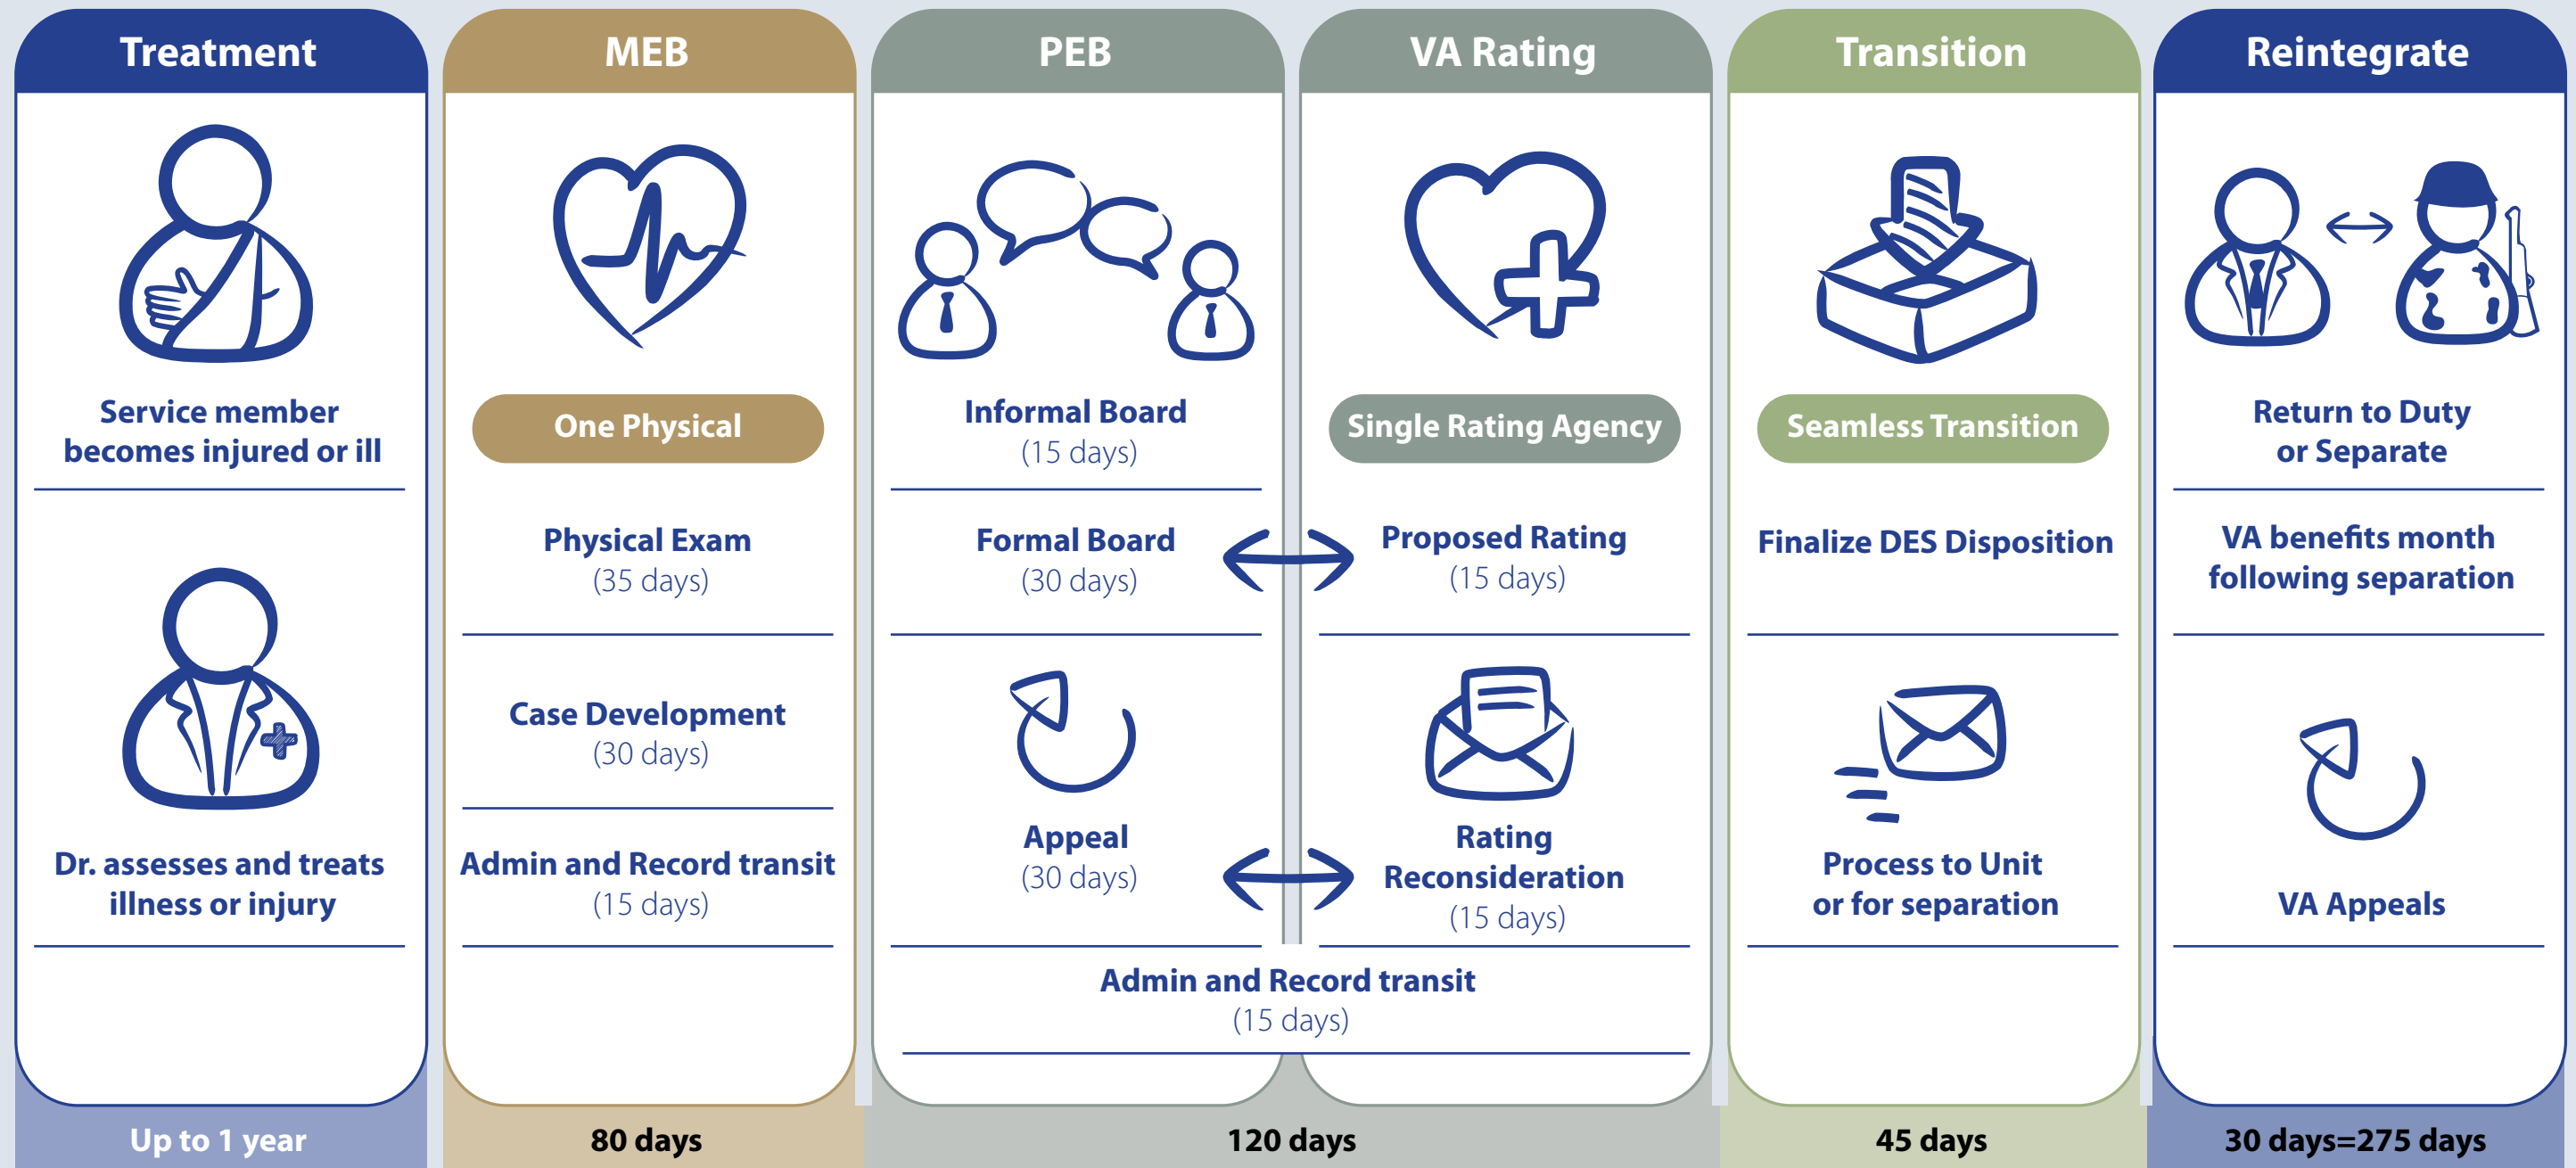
Treatment

Service member becomes injured or ill

Dr. assesses and treats illness or injury

Up to 1 year

MEB

One Physical

Physical Exam
(35 days)

Case Development
(30 days)

Admin and Record transit
(15 days)

80 days

PEB

Informal Board
(15 days)

Formal Board
(30 days)

Appeal
(30 days)

VA Rating

Single Rating Agency

Proposed Rating
(15 days)

Rating Reconsideration
(15 days)

Admin and Record transit
(15 days)

120 days

Transition

Seamless Transition

Finalize DES Disposition

Process to Unit or for separation

45 days

Reintegrate

Return to Duty or Separate

VA benefits month following separation

VA Appeals

30 days=275 days